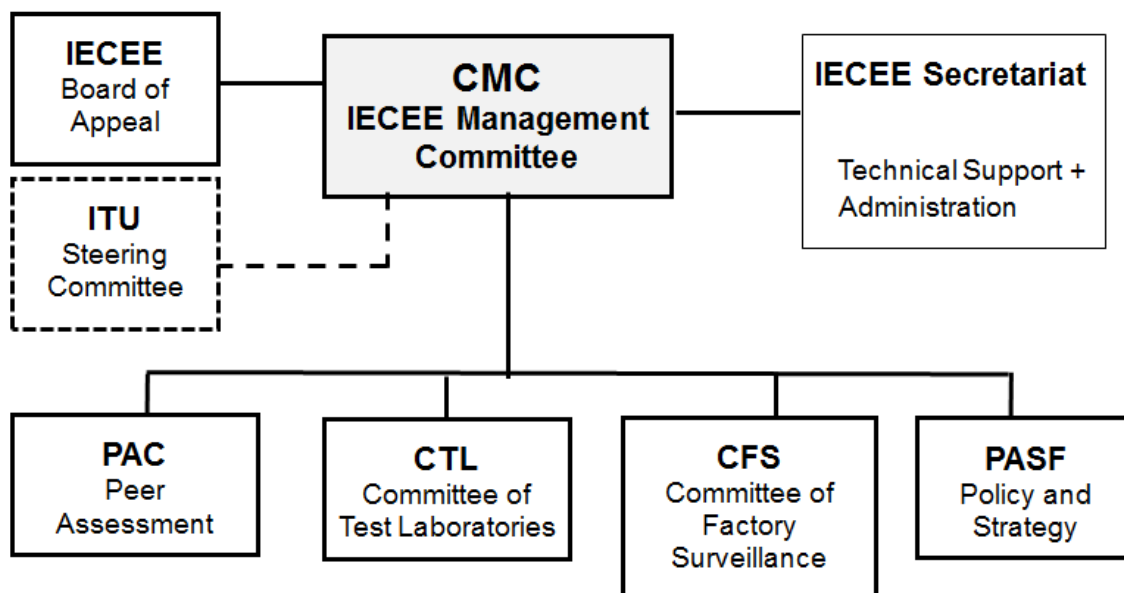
IECEE
Board of Appeal

CMC
IECEE Management Committee

IECEE Secretariat

Technical Support + Administration

ITU
Steering Committee

PAC
Peer Assessment

CTL
Committee of Test Laboratories

CFS
Committee of Factory Surveillance

PASF
Policy and Strategy